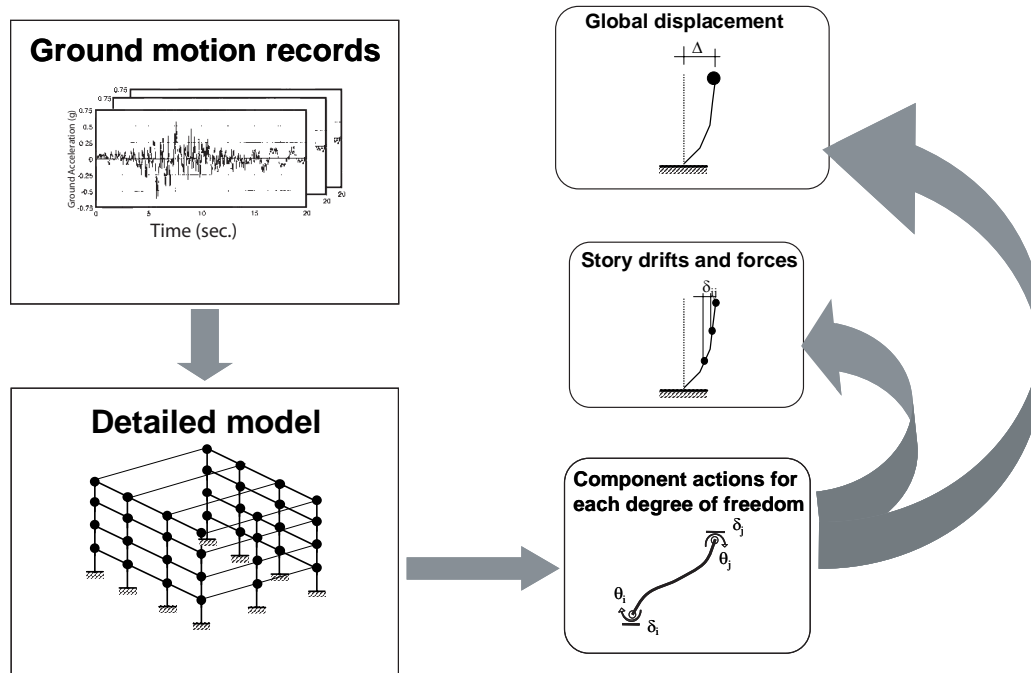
Ground motion records

0.75
0.75
0.5
0.25
0
-0.25
-0.5
-0.75
Ground Acceleration (g)
0
5
10
15
20
20
20
Time (sec.)

Detailed model

Global displacement
$\Delta$

Story drifts and forces
$\delta_{ij}$

Component actions for each degree of freedom
$\delta_j$
$\theta_j$
$\theta_i$
$\delta_i$